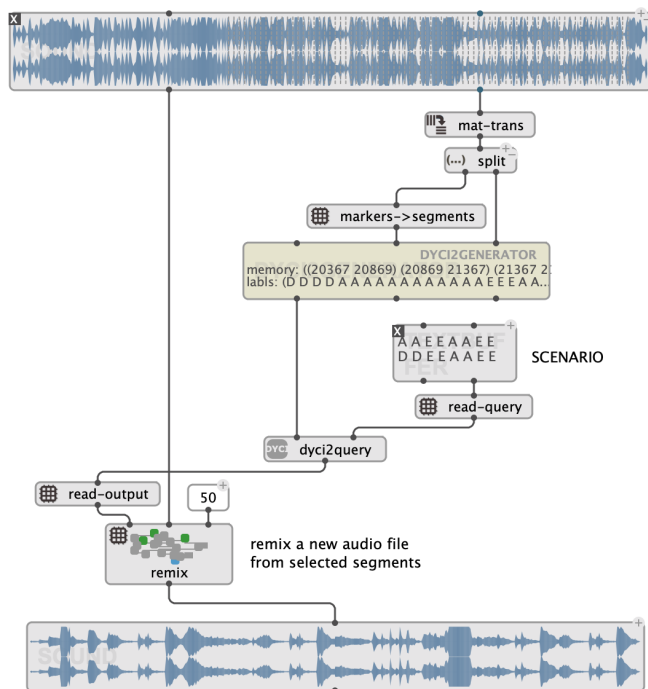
mat-trans

(...) split

markers->segments

DYCI2GENERATOR
memory: ((20367 20869) (20869 21367) (21367 2
labls: (D D D D A A A A A A A A A A A A A E E E A A...

A A E E A A E E
D D E E A A E E

SCENARIO

read-query

dyci2query

read-output

50

remix

remix a new audio file from selected segments